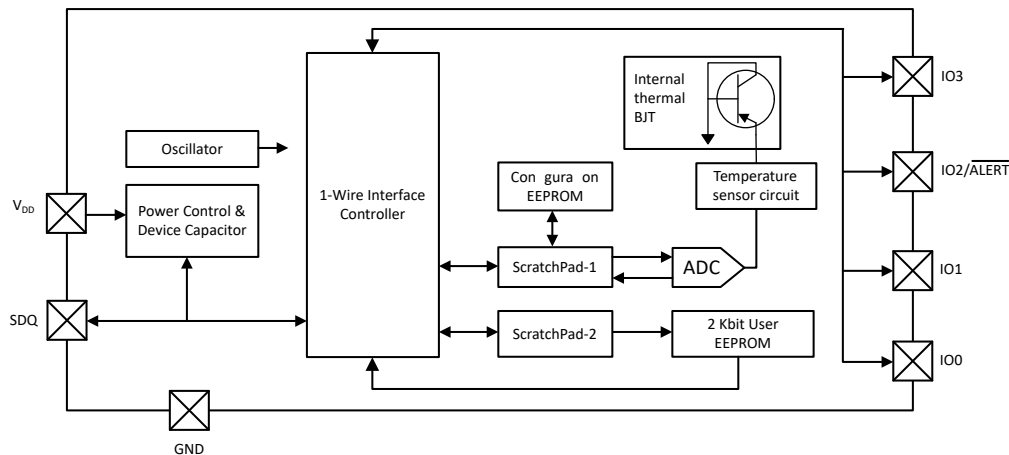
Internal thermal BJT

IO3

Oscillator

Con gura on EEPROM

Temperature sensor circuit

IO2/$\overline{ALERT}$

$V_{DD}$

Power Control & Device Capacitor

1-Wire Interface Controller

ScratchPad-1

ADC

IO1

SDQ

ScratchPad-2

2 Kbit User EEPROM

IO0

GND